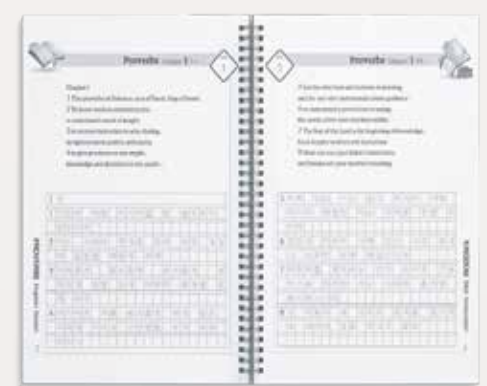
Proverbs Chapter 1

Chapter 1
1 The proverbs of Solomon, son of David, king of Israel:
2 To know wisdom and instruction,
to understand words of insight,
3 to receive instruction in wise dealing,
in righteousness, justice, and equity;
4 to give prudence to the simple,
knowledge and discretion to the youth—

Proverbs Chapter 1

5 Let the wise hear and increase in learning,
and the one who understands obtain guidance,
6 to understand a proverb and a saying,
the words of the wise and their riddles.
7 The fear of the Lord is the beginning of knowledge;
fools despise wisdom and instruction.
8 Hear, my son, your father's instruction,
and forsake not your mother's teaching,

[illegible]